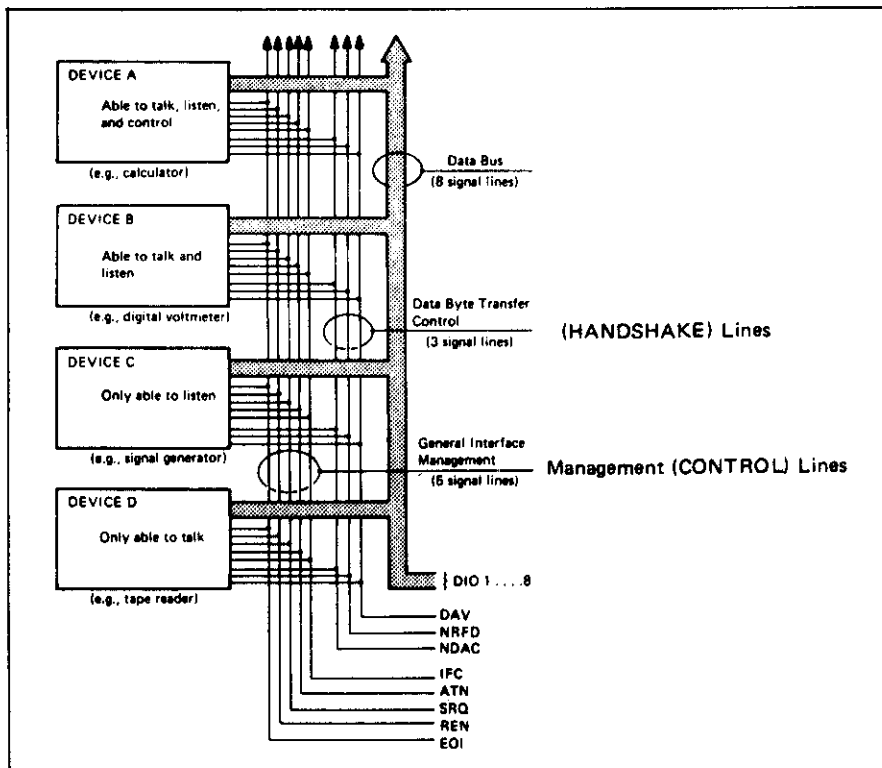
DEVICE A

Able to talk, listen, and control

(e.g., calculator)

DEVICE B

Able to talk and listen

(e.g., digital voltmeter)

DEVICE C

Only able to listen

(e.g., signal generator)

DEVICE D

Only able to talk

(e.g., tape reader)

Data Bus
(8 signal lines)

Data Byte Transfer Control
(3 signal lines)

(HANDSHAKE) Lines

General Interface Management
(5 signal lines)

Management (CONTROL) Lines

} DIO 1 . . . . 8

DAV
NRFD
NDAC

IFC
ATN
SRQ
REN
EOI